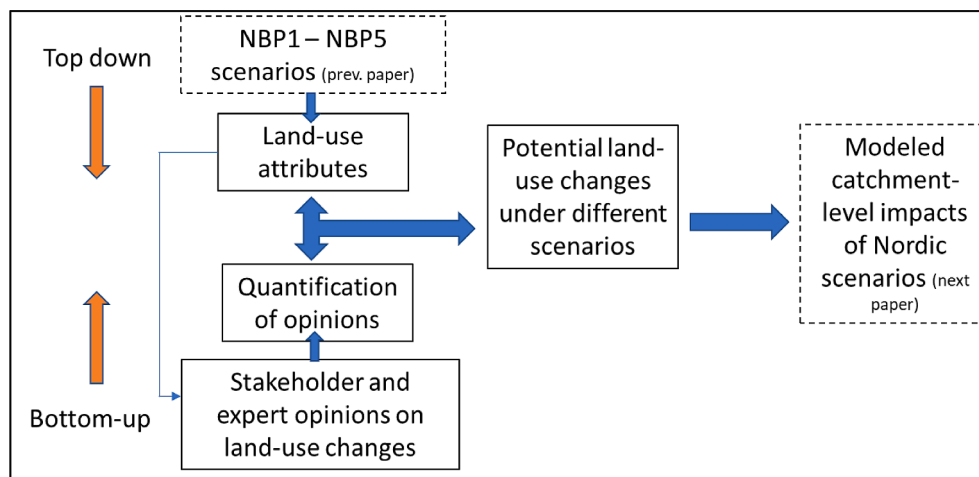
Top down

NBP1 – NBP5 scenarios (prev. paper)

Land-use attributes

Potential land-use changes under different scenarios

Modeled catchment-level impacts of Nordic scenarios (next paper)

Quantification of opinions

Stakeholder and expert opinions on land-use changes

Bottom-up